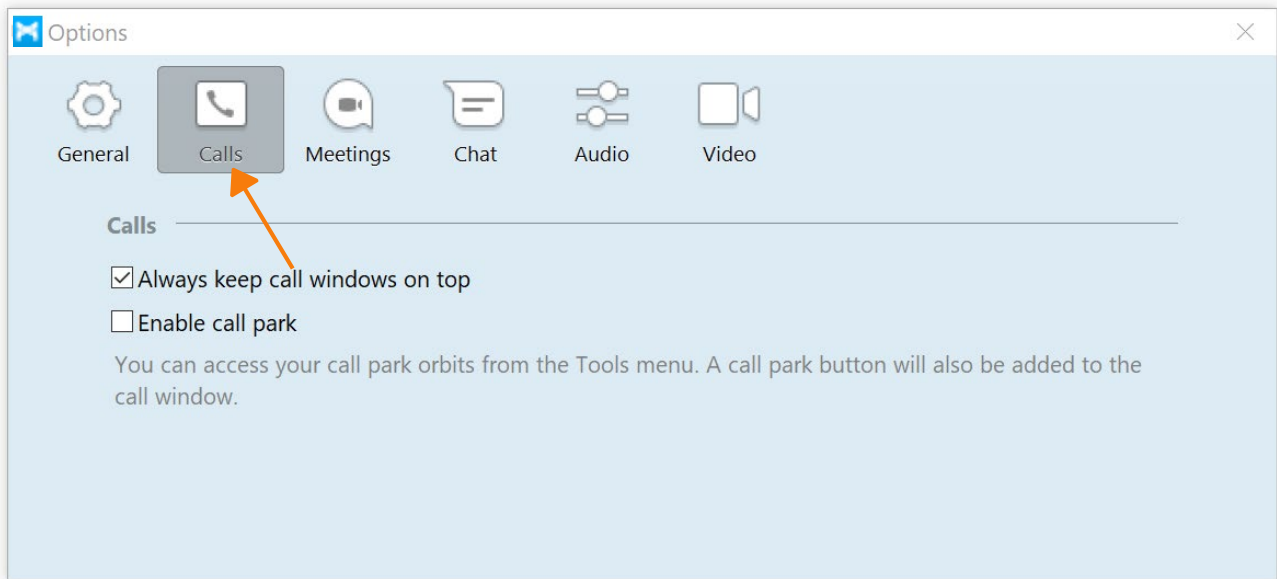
Options

General Calls Meetings Chat Audio Video

Calls

☑ Always keep call windows on top

☐ Enable call park

You can access your call park orbits from the Tools menu. A call park button will also be added to the call window.